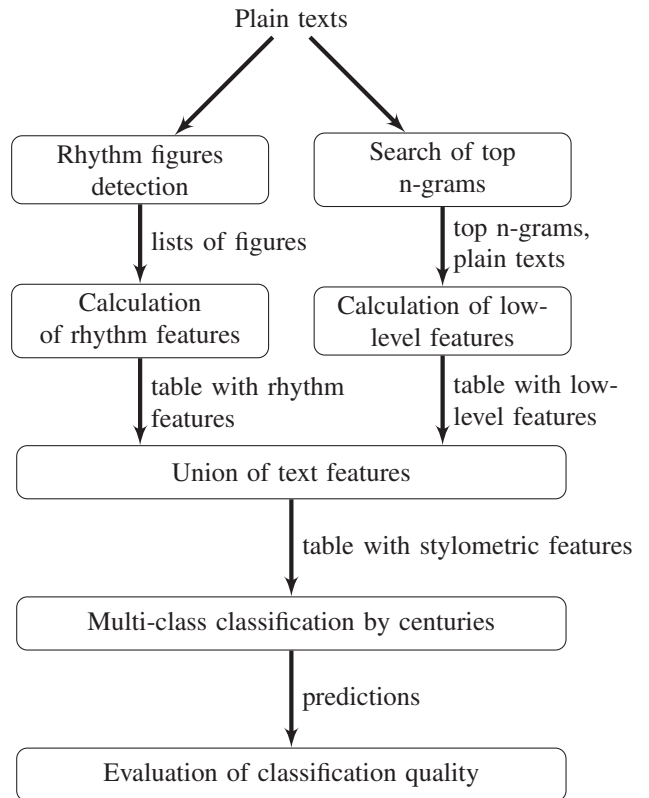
Plain texts

Rhythm figures detection

Search of top n-grams

lists of figures

top n-grams, plain texts

Calculation of rhythm features

Calculation of low-level features

table with rhythm features

table with low-level features

Union of text features

table with stylometric features

Multi-class classification by centuries

predictions

Evaluation of classification quality